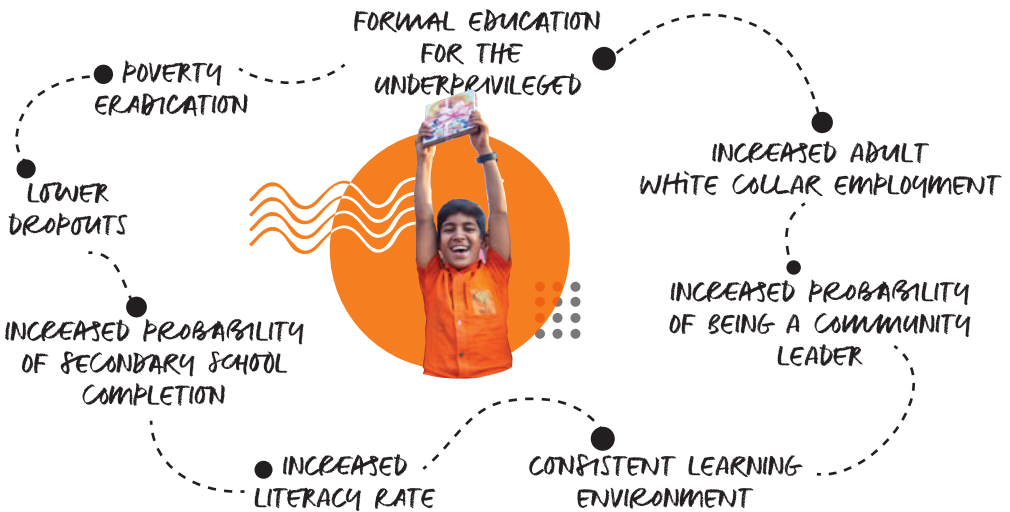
FORMAL EDUCATION FOR THE UNDERPRIVILEGED

INCREASED ADULT WHITE COLLAR EMPLOYMENT

INCREASED PROBABILITY OF BEING A COMMUNITY LEADER

CONSISTENT LEARNING ENVIRONMENT

INCREASED LITERACY RATE

INCREASED PROBABILITY OF SECONDARY SCHOOL COMPLETION

LOWER DROPOUTS

POVERTY ERADICATION